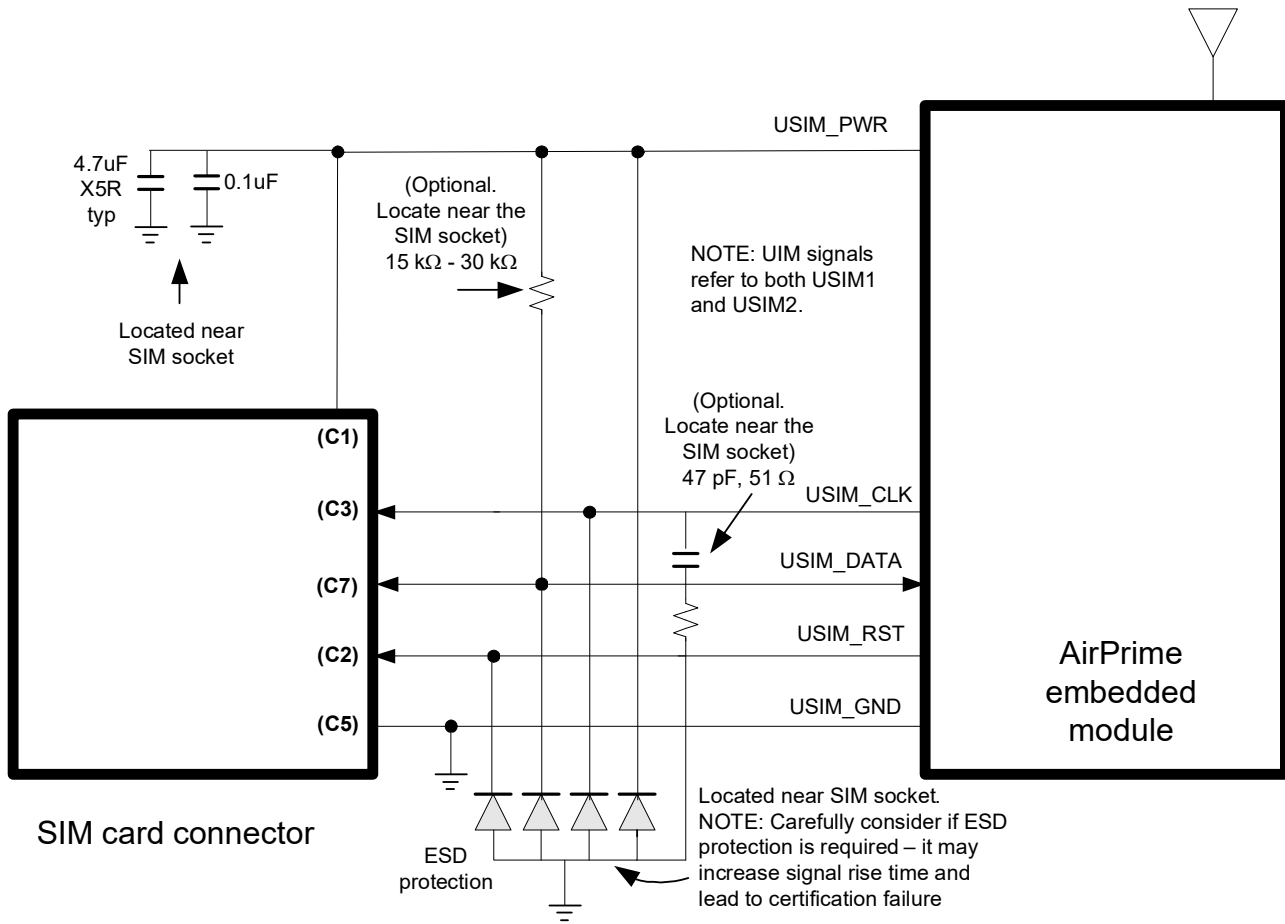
USIM_PWR

4.7uF
X5R
typ

0.1uF

Located near
SIM socket

(Optional.
Locate near the
SIM socket)
15 kΩ - 30 kΩ

NOTE: UIM signals refer to both USIM1 and USIM2.

(Optional.
Locate near the
SIM socket)
47 pF, 51 Ω

(C1)
(C3)
(C7)
(C2)
(C5)

USIM_CLK
USIM_DATA
USIM_RST
USIM_GND

AirPrime
embedded
module

SIM card connector

ESD
protection

Located near SIM socket.
NOTE: Carefully consider if ESD protection is required – it may increase signal rise time and lead to certification failure